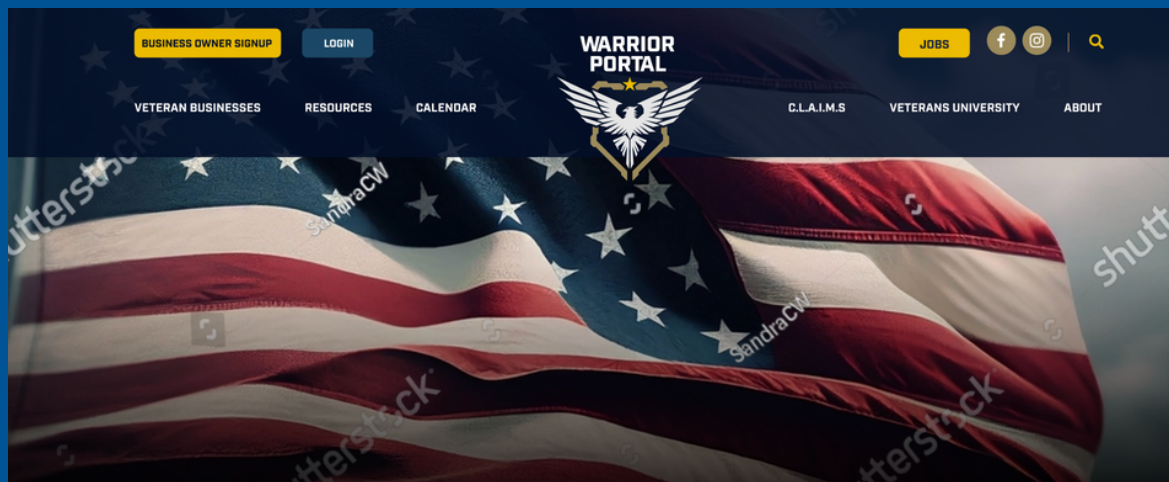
BUSINESS OWNER SIGNUP
LOGIN
WARRIOR PORTAL
JOBS
VETERAN BUSINESSES
RESOURCES
CALENDAR
C.L.A.I.M.S
VETERANS UNIVERSITY
ABOUT
shutterstock
SandraCW
shutterstock
SandraCW
shutterstock
shutterstock
shutterstock